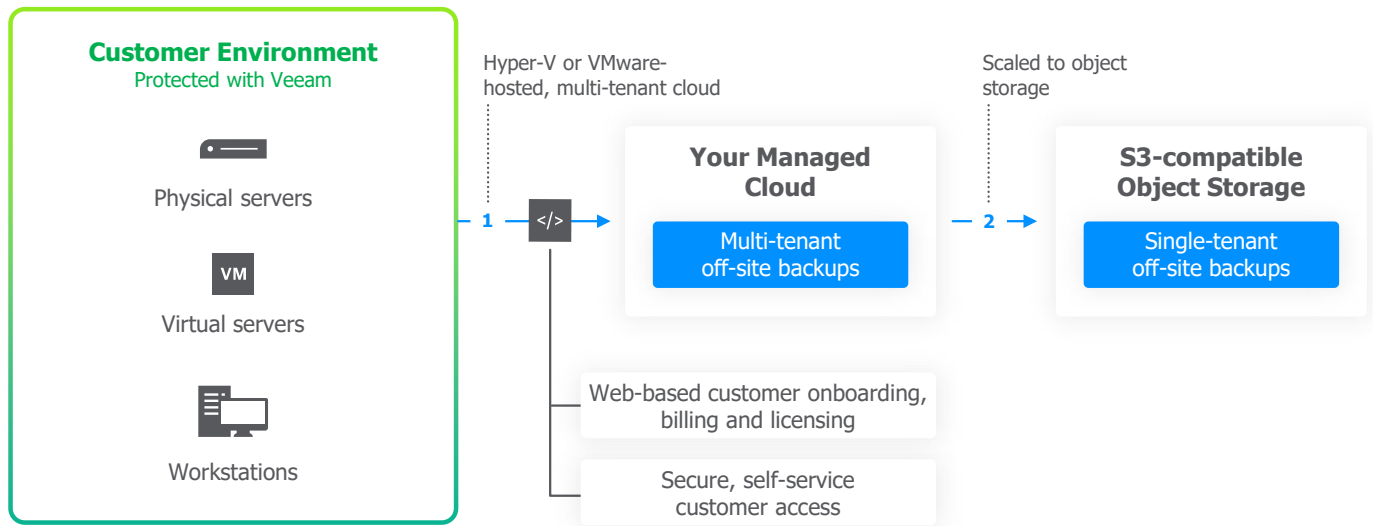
Customer Environment
Protected with Veeam

Physical servers

VM

Virtual servers

Workstations

Hyper-V or VMware-hosted, multi-tenant cloud

1

</>

Your Managed Cloud

Multi-tenant off-site backups

Scaled to object storage

2

S3-compatible Object Storage

Single-tenant off-site backups

Web-based customer onboarding, billing and licensing

Secure, self-service customer access